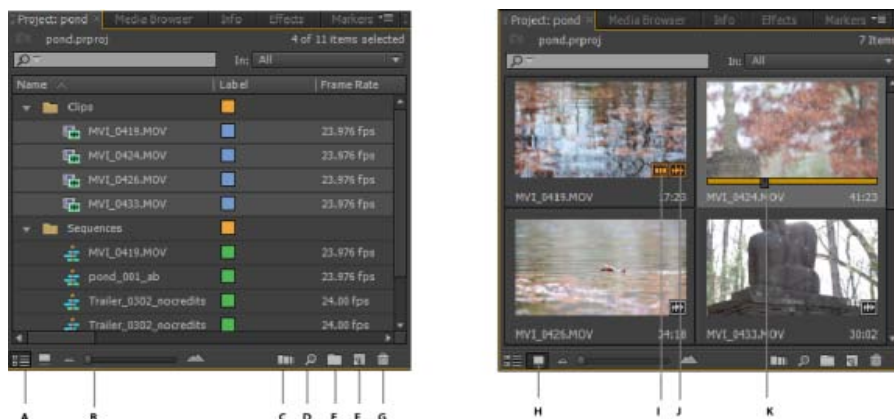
Project: pond × Media Browser Info Effects Markers

pond.prproj 4 of 11 items selected

In: All

| Name | Label | Frame Rate |
|---|---|---|
| Clips | | |
| MVI_0419.MOV | | 23.976 fps |
| MVI_0424.MOV | | 23.976 fps |
| MVI_0426.MOV | | 23.976 fps |
| MVI_0433.MOV | | 23.976 fps |
| Sequences | | |
| MVI_0419.MOV | | 23.976 fps |
| pond_001_sb | | 23.976 fps |
| Trailer_0302_nocredits | | 24.00 fps |
| Trailer_0302_nocredits | | 24.00 fps |

A B C D E F G

Project: pond × Media Browser Info Effects Markers

pond.prproj 7 Item

In: All

MVI_0419.MOV 17:23

MVI_0424.MOV 41:23

MVI_0426.MOV 24:18

MVI_0433.MOV 30:02

H I J K